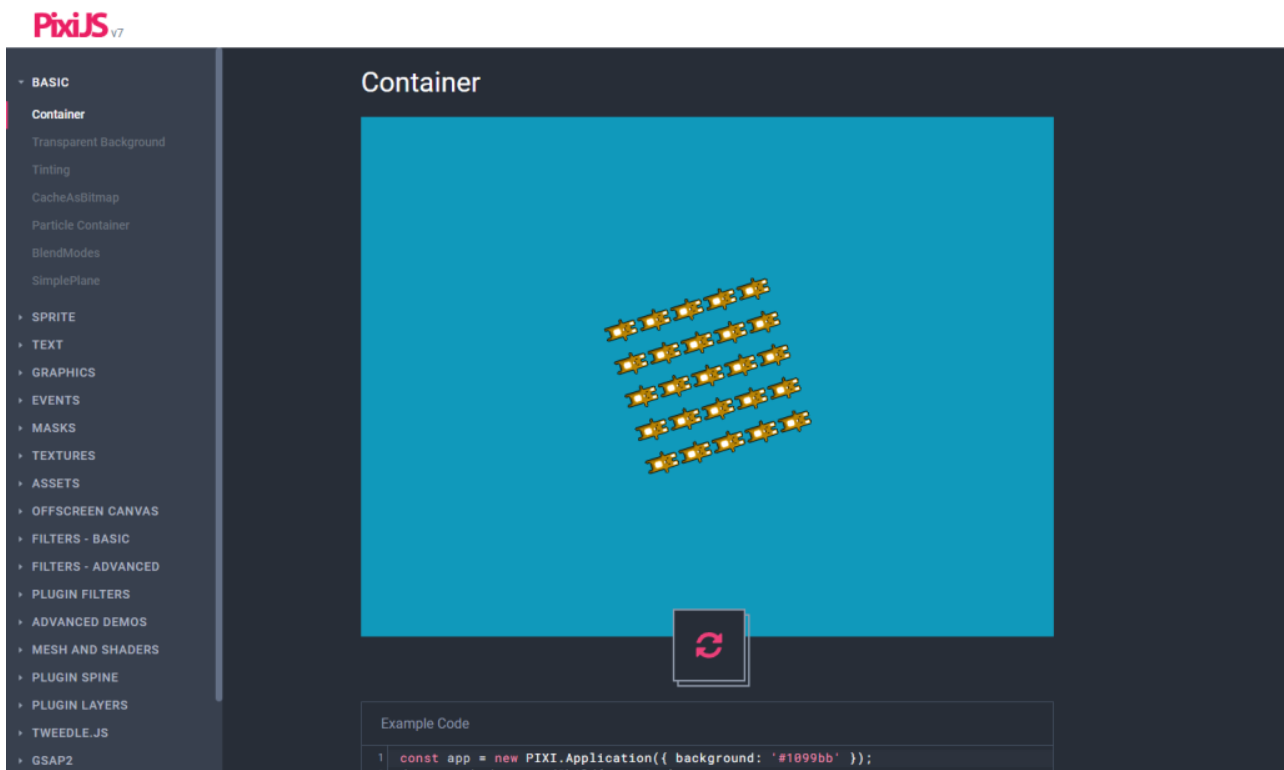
PixiJS v7

BASIC
Container
Transparent Background
Tinting
CacheAsBitmap
Particle Container
BlendModes
SimplePlane
SPRITE
TEXT
GRAPHICS
EVENTS
MASKS
TEXTURES
ASSETS
OFFSCREEN CANVAS
FILTERS - BASIC
FILTERS - ADVANCED
PLUGIN FILTERS
ADVANCED DEMOS
MESH AND SHADERS
PLUGIN SPINE
PLUGIN LAYERS
TWEEDLE.JS
GSAP2

Container

Example Code

1 const app = new PIXI.Application({ background: '#1099bb' });